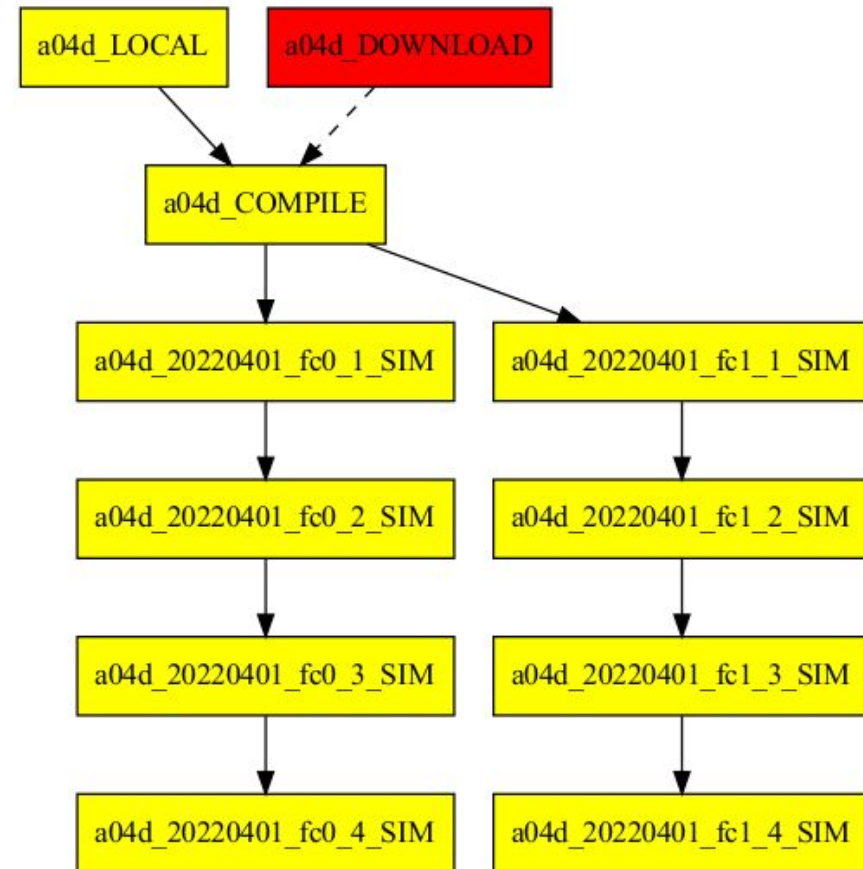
a04d_LOCAL

a04d_DOWNLOAD

a04d_COMPILE

a04d_20220401_fc0_1_SIM

a04d_20220401_fc0_2_SIM

a04d_20220401_fc0_3_SIM

a04d_20220401_fc0_4_SIM

a04d_20220401_fc1_1_SIM

a04d_20220401_fc1_2_SIM

a04d_20220401_fc1_3_SIM

a04d_20220401_fc1_4_SIM